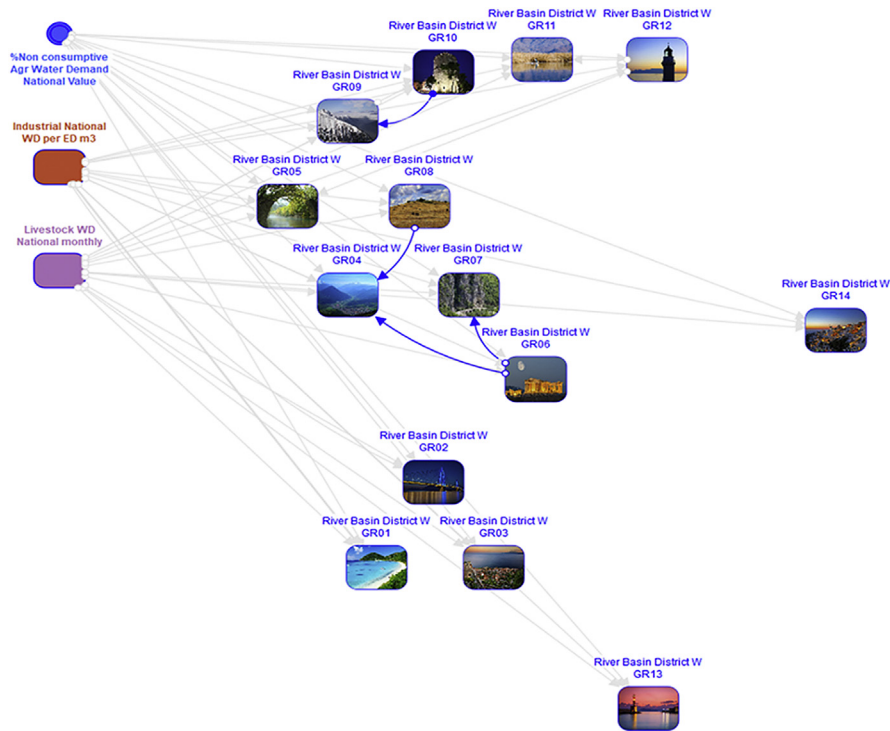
%Non consumptive Agr Water Demand National Value

River Basin District W GR10

River Basin District W GR11

River Basin District W GR12

River Basin District W GR09

Industrial National WD per ED m3

River Basin District W GR05

River Basin District W GR08

Livestock WD National monthly

River Basin District W GR04

River Basin District W GR07

River Basin District W GR14

River Basin District W GR06

River Basin District W GR02

River Basin District W GR01

River Basin District W GR03

River Basin District W GR13